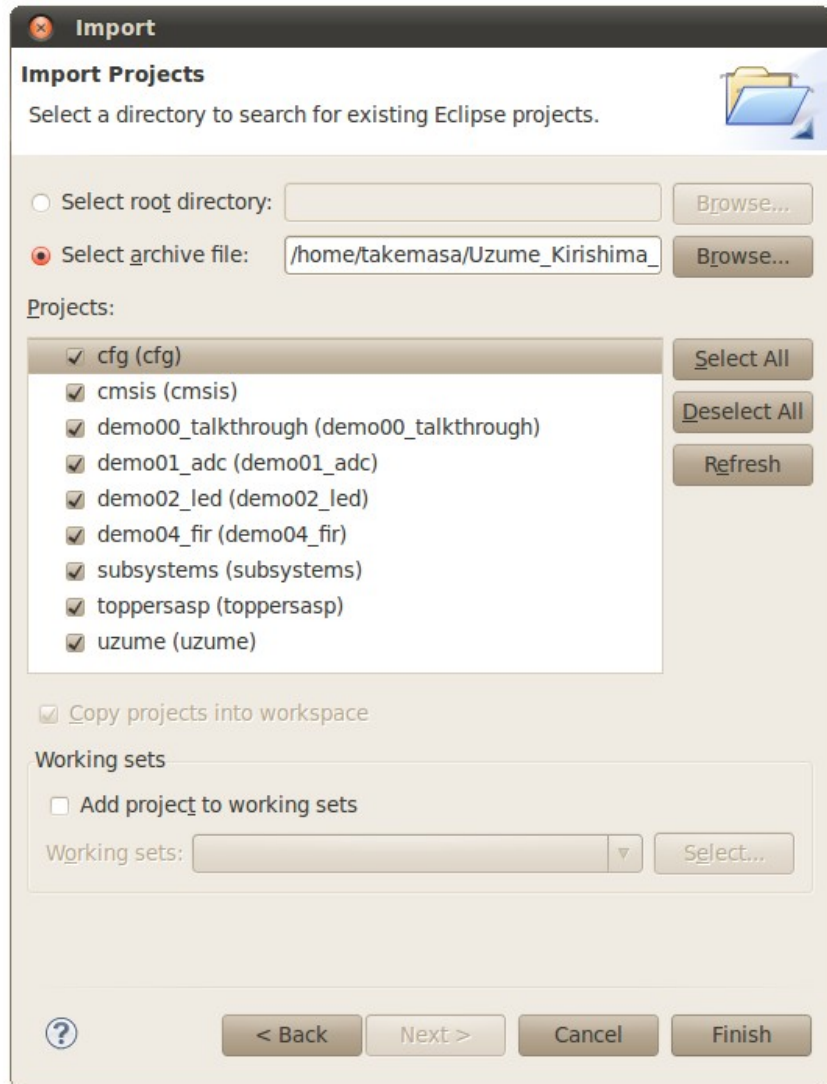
Import

Import Projects

Select a directory to search for existing Eclipse projects.

Select root directory:

Browse...

Select archive file: /home/takemasa/Uzume_Kirishima_

Browse...

Projects:

cfg (cfg)
cmsis (cmsis)
demo00_talkthrough (demo00_talkthrough)
demo01_adc (demo01_adc)
demo02_led (demo02_led)
demo04_fir (demo04_fir)
subsystems (subsystems)
toppersasp (toppersasp)
uzume (uzume)

Select All

Deselect All

Refresh

Copy projects into workspace

Working sets

Add project to working sets

Working sets:

Select...

?

< Back

Next >

Cancel

Finish